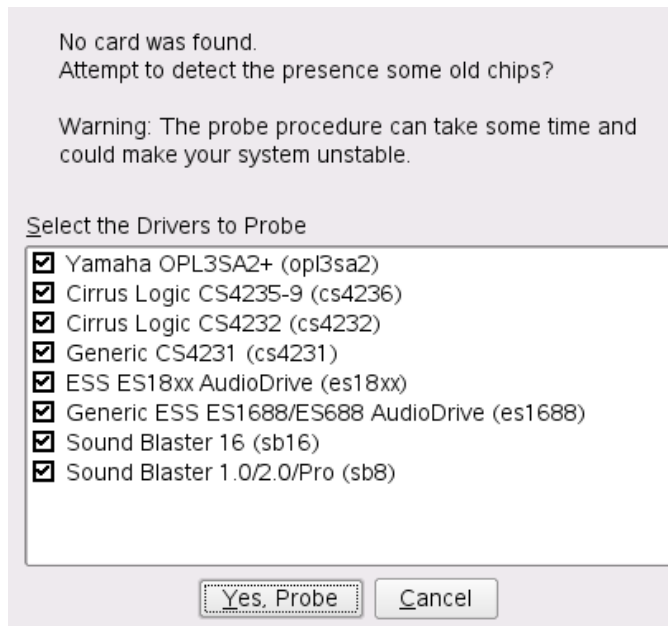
No card was found.
Attempt to detect the presence some old chips?

Warning: The probe procedure can take some time and could make your system unstable.

Select the Drivers to Probe

☑ Yamaha OPL3SA2+ (opl3sa2)
☑ Cirrus Logic CS4235-9 (cs4236)
☑ Cirrus Logic CS4232 (cs4232)
☑ Generic CS4231 (cs4231)
☑ ESS ES18xx AudioDrive (es18xx)
☑ Generic ESS ES1688/ES688 AudioDrive (es1688)
☑ Sound Blaster 16 (sb16)
☑ Sound Blaster 1.0/2.0/Pro (sb8)

Yes, Probe | Cancel